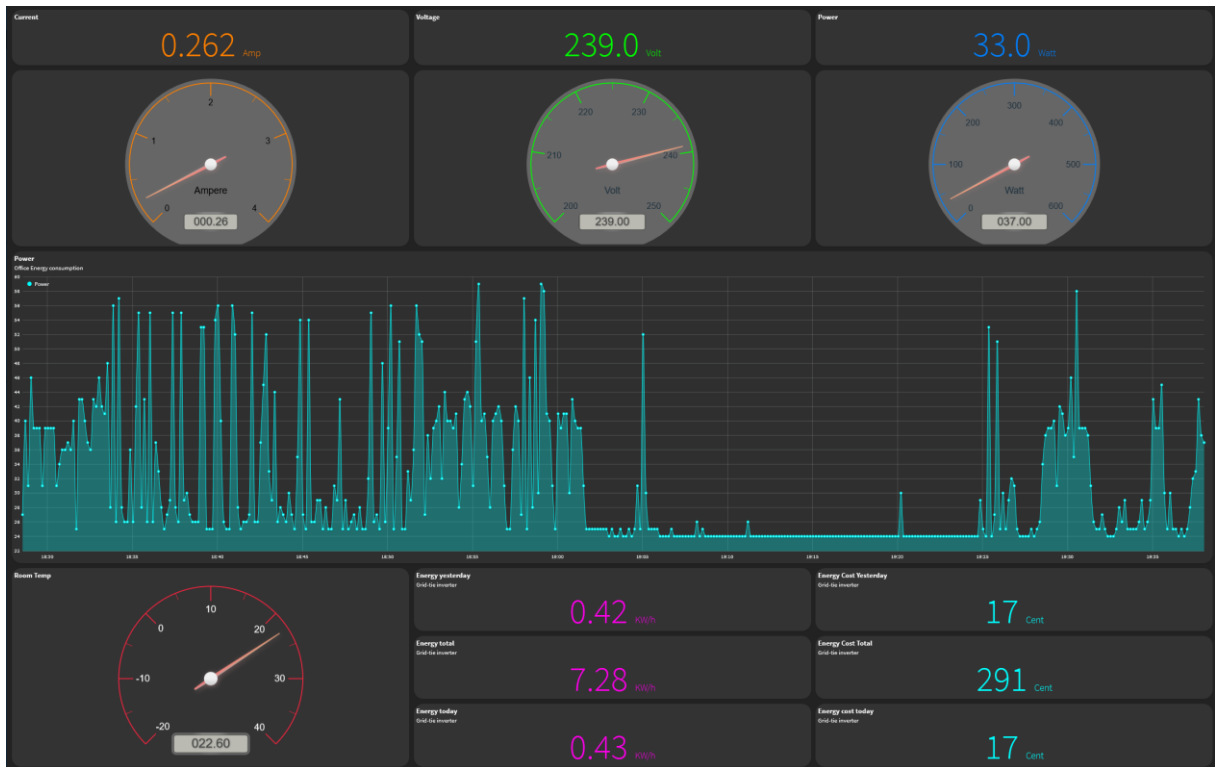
Current
0.262 Amp

Voltage
239.0 Volt

Power
33.0 Watt

0 1 2 3 4
Ampere
000.26

200 210 220 230 240 250
Volt
239.00

0 100 200 300 400 500 600
Watt
037.00

Power
Office Energy consumption
Power

Room Temp
-20 -10 0 10 20 30 40
022.60

Energy yesterday
Grid-tie inverter
0.42 KWh

Energy total
Grid-tie inverter
7.28 KWh

Energy today
Grid-tie inverter
0.43 KWh

Energy Cost Yesterday
Grid-tie inverter
17 Cent

Energy Cost Total
Grid-tie inverter
291 Cent

Energy cost today
Grid-tie inverter
17 Cent